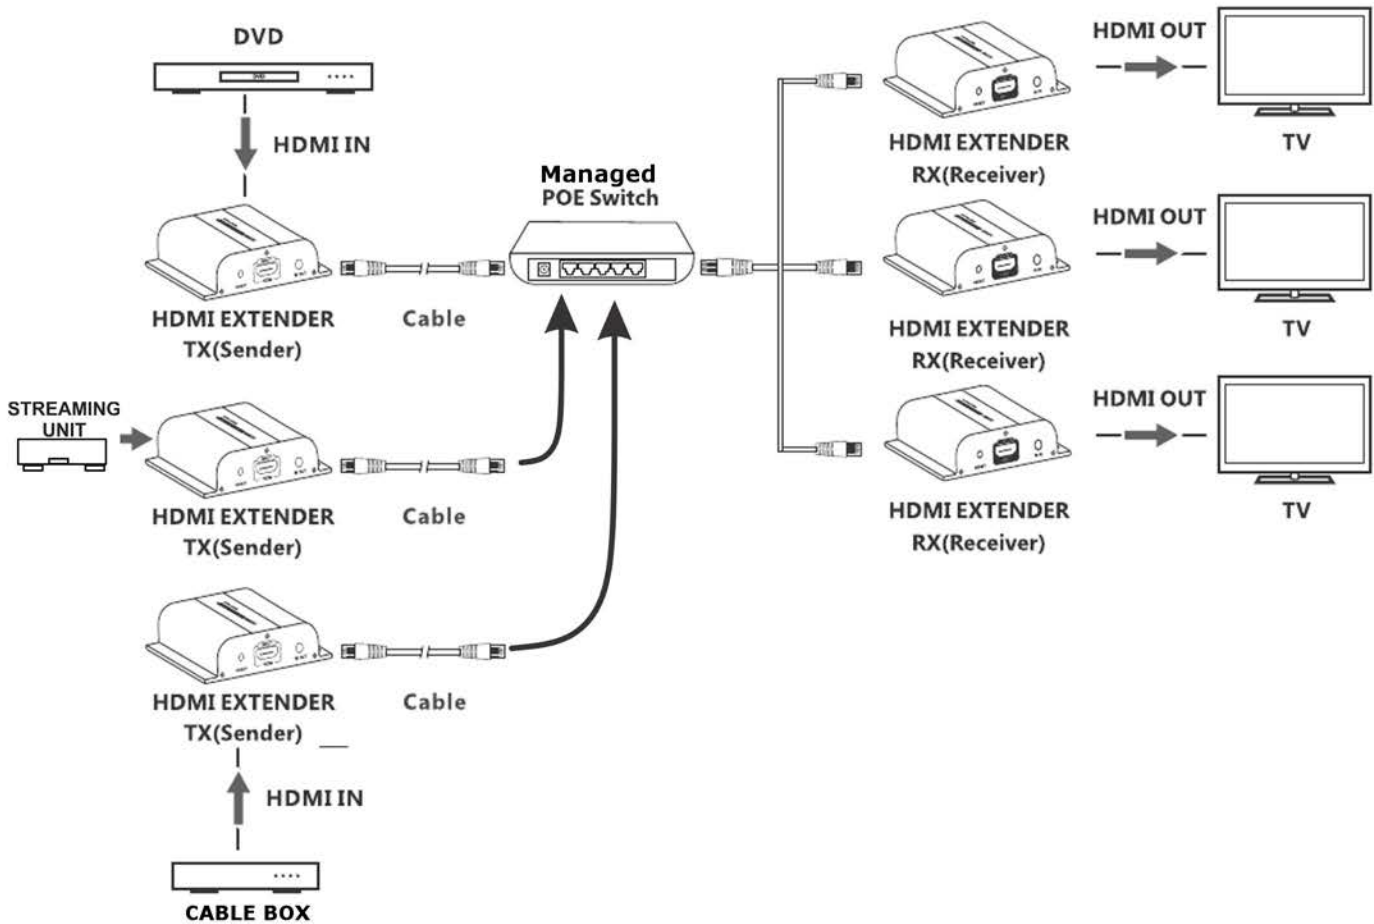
DVD

HDMI IN

HDMI EXTENDER
TX(Sender)

Cable

Managed
POE Switch

STREAMING UNIT

HDMI EXTENDER
TX(Sender)

Cable

HDMI EXTENDER
TX(Sender)

Cable

HDMI IN

CABLE BOX

HDMI EXTENDER
RX(Receiver)

HDMI OUT

TV

HDMI EXTENDER
RX(Receiver)

HDMI OUT

TV

HDMI EXTENDER
RX(Receiver)

HDMI OUT

TV